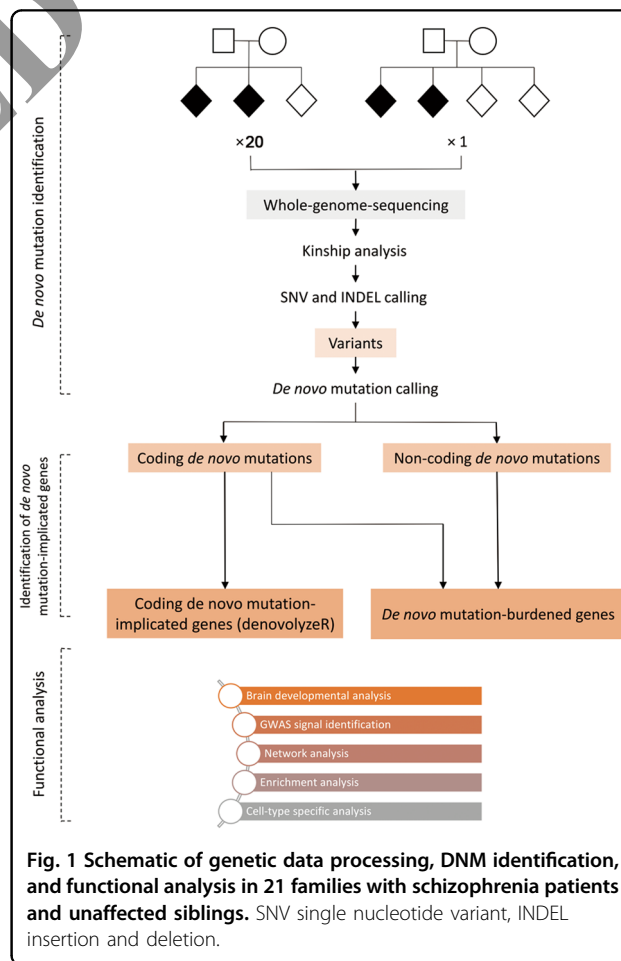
De novo mutation identification

×20

× 1

Whole-genome-sequencing

Kinship analysis

SNV and INDEL calling

Variants

De novo mutation calling

Identification of de novo mutation-implicated genes

Coding de novo mutations

Non-coding de novo mutations

Coding de novo mutation-implicated genes (denovolyzeR)

De novo mutation-burdened genes

Functional analysis

Brain developmental analysis

GWAS signal identification

Network analysis

Enrichment analysis

Cell-type specific analysis

**Fig. 1 Schematic of genetic data processing, DNM identification, and functional analysis in 21 families with schizophrenia patients and unaffected siblings.** SNV single nucleotide variant, INDEL insertion and deletion.